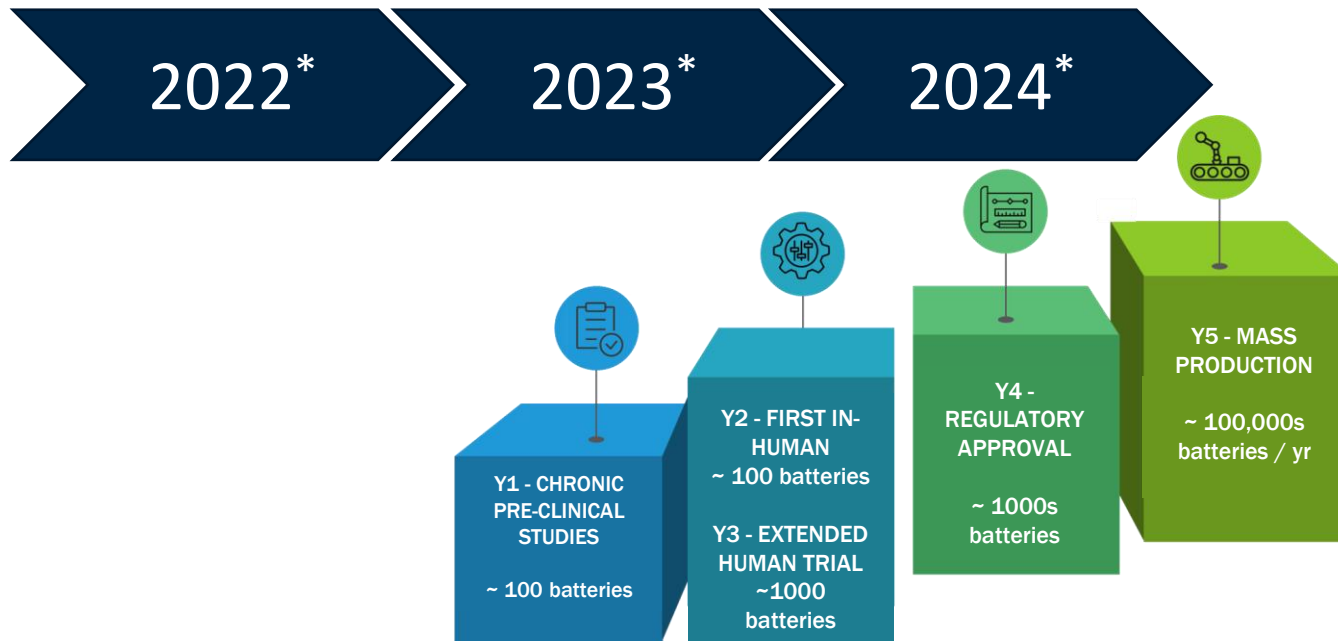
$2022^*$

$2023^*$

$2024^*$

Y1 - CHRONIC PRE-CLINICAL STUDIES

~ 100 batteries

Y2 - FIRST IN-HUMAN
~ 100 batteries

Y3 - EXTENDED HUMAN TRIAL
~1000 batteries

Y4 - REGULATORY APPROVAL

~ 1000s batteries

Y5 - MASS PRODUCTION

~ 100,000s batteries / yr